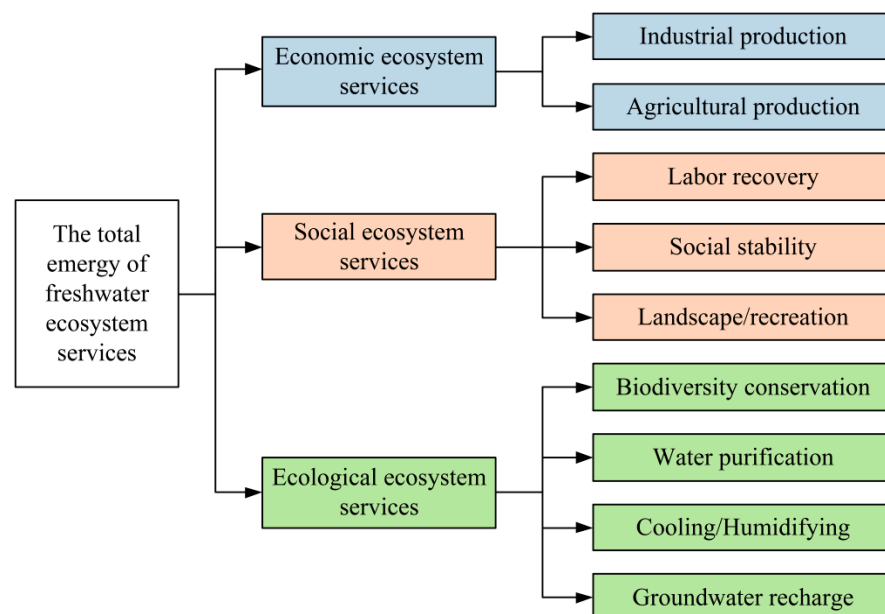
The total emergy of freshwater ecosystem services

Economic ecosystem services

Industrial production

Agricultural production

Social ecosystem services

Labor recovery

Social stability

Landscape/recreation

Ecological ecosystem services

Biodiversity conservation

Water purification

Cooling/Humidifying

Groundwater recharge